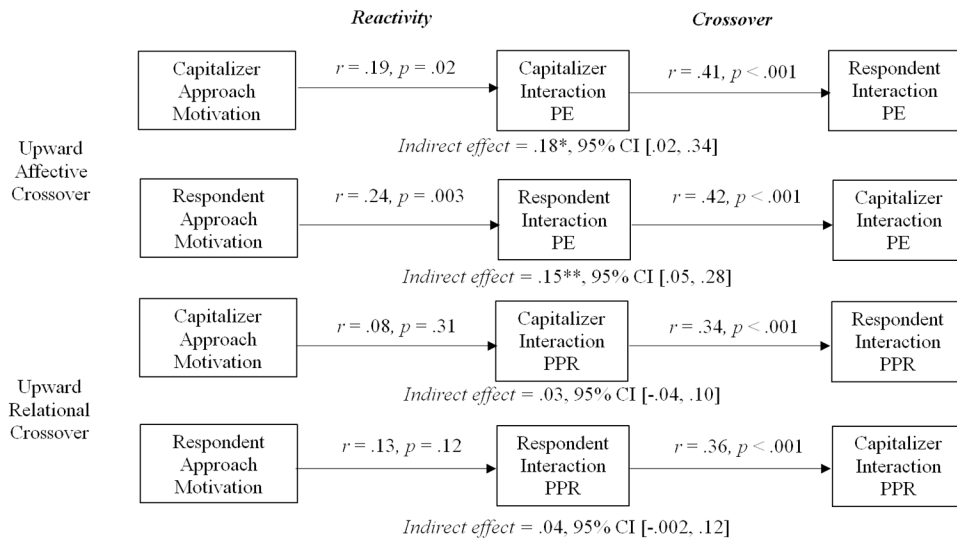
Reactivity

Crossover

Upward Affective Crossover

Capitalizer Approach Motivation

$r$ = .19, $p$ = .02

Capitalizer Interaction PE

$r$ = .41, $p$ < .001

Respondent Interaction PE

Indirect effect = .18*, 95% CI [.02, .34]

Respondent Approach Motivation

$r$ = .24, $p$ = .003

Respondent Interaction PE

$r$ = .42, $p$ < .001

Capitalizer Interaction PE

Indirect effect = .15**, 95% CI [.05, .28]

Upward Relational Crossover

Capitalizer Approach Motivation

$r$ = .08, $p$ = .31

Capitalizer Interaction PPR

$r$ = .34, $p$ < .001

Respondent Interaction PPR

Indirect effect = .03, 95% CI [-.04, .10]

Respondent Approach Motivation

$r$ = .13, $p$ = .12

Respondent Interaction PPR

$r$ = .36, $p$ < .001

Capitalizer Interaction PPR

Indirect effect = .04, 95% CI [-.002, .12]